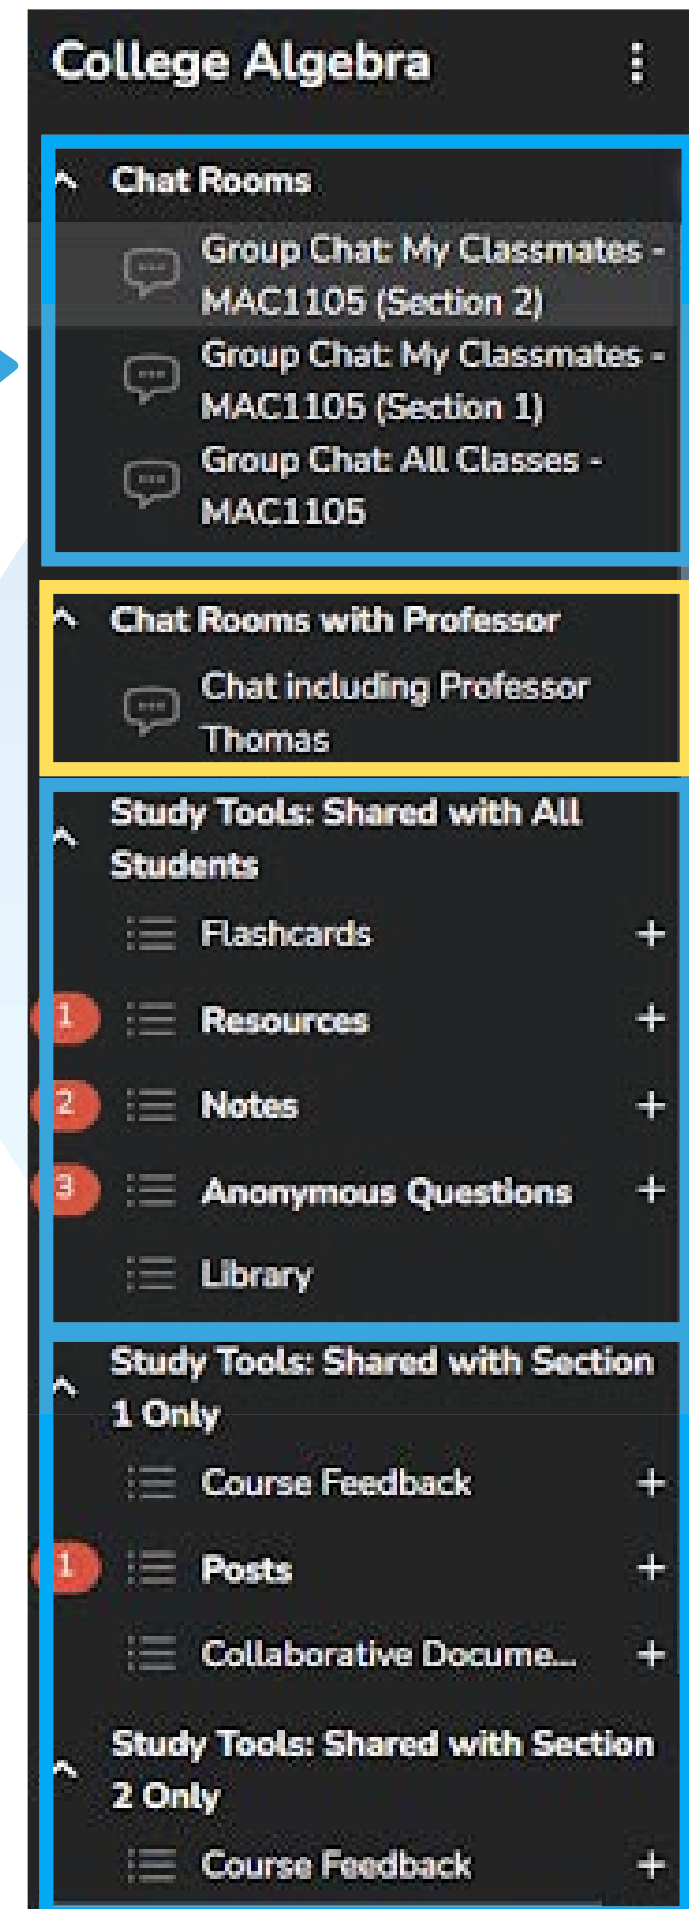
College Algebra

Chat Rooms

Group Chat: My Classmates - MAC1105 (Section 2)

Group Chat: My Classmates - MAC1105 (Section 1)

Group Chat: All Classes - MAC1105

Chat Rooms with Professor

Chat including Professor Thomas

Study Tools: Shared with All Students

Flashcards +

1 Resources +

2 Notes +

3 Anonymous Questions +

Library

Study Tools: Shared with Section 1 Only

Course Feedback +

1 Posts +

Collaborative Docume... +

Study Tools: Shared with Section 2 Only

Course Feedback +